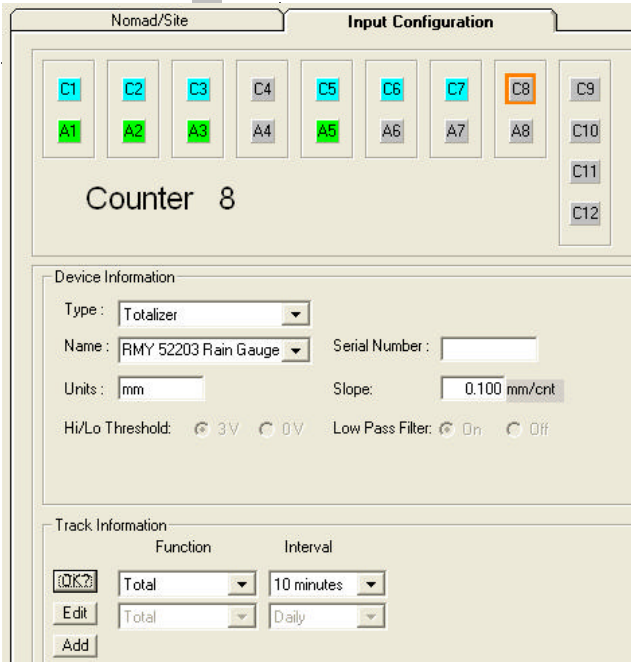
Nomad/Site

Input Configuration

C1 C2 C3 C4 C5 C6 C7 C8 C9

A1 A2 A3 A4 A5 A6 A7 A8 C10

C11

C12

Counter 8

Device Information

Type : Totalizer

Name : RMY 52203 Rain Gauge

Serial Number :

Units : mm

Slope: 0.100 mm/cnt

Hi/Lo Threshold: 3V 0V

Low Pass Filter: On Off

Track Information

Function

Interval

OK?

Total

10 minutes

Edit

Total

Daily

Add